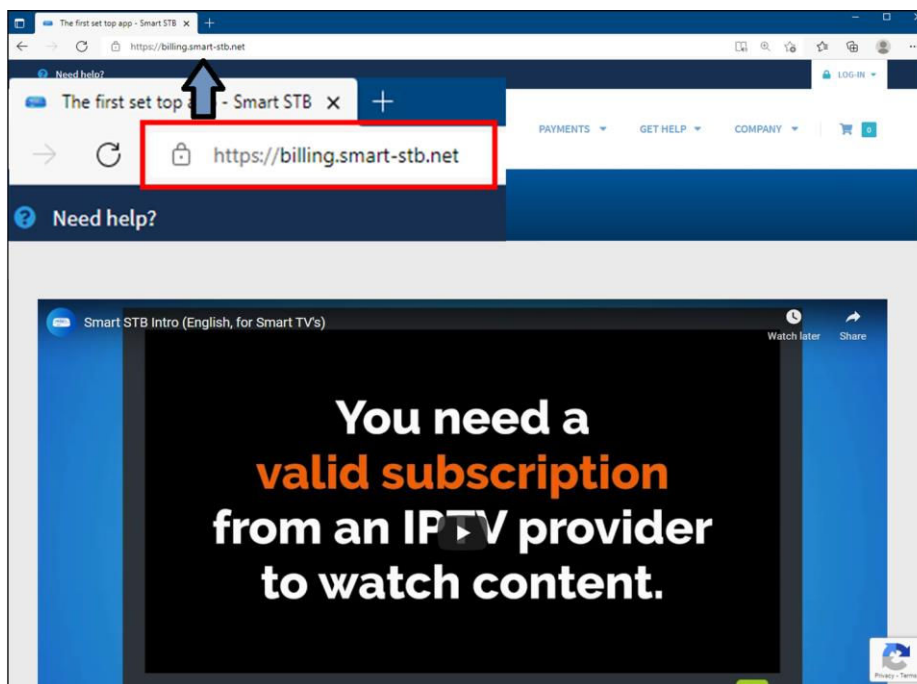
The first set top app - Smart STB ×

https://billing.smart-stb.net

Need help?

LOG-IN

The first set top a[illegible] - Smart STB ×

https://billing.smart-stb.net

PAYMENTS GET HELP COMPANY 0

Need help?

Smart STB Intro (English, for Smart TV's)

Watch later

Share

You need a valid subscription from an IPTV provider to watch content.